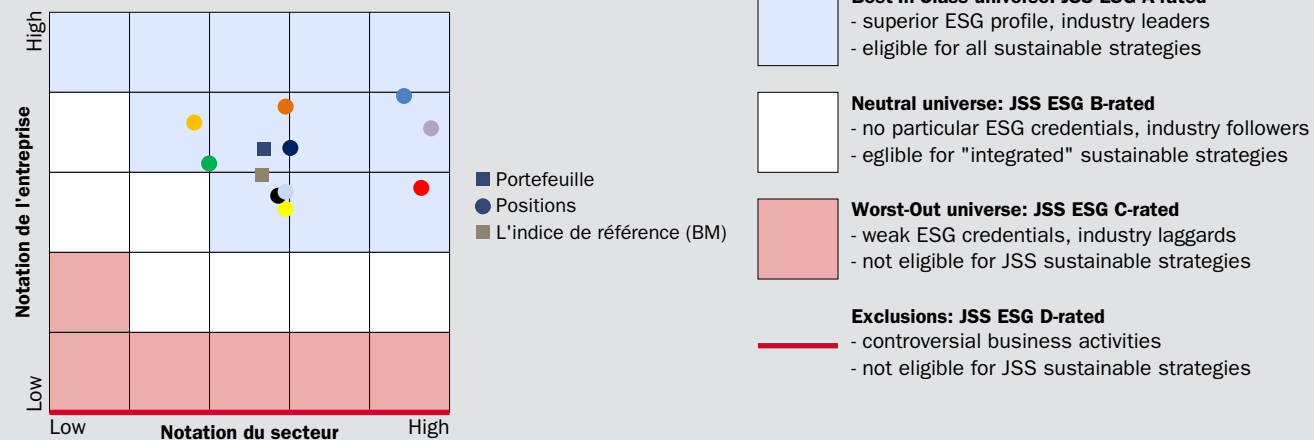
High

Notation de l'entreprise

Low

Low

Notation du secteur

High

Portefeuille

Positions

L'indice de référence (BM)

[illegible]

- superior ESG profile, industry leaders

- eligible for all sustainable strategies

Neutral universe: JSS ESG B-rated

- no particular ESG credentials, industry followers

- eglible for "integrated" sustainable strategies

Worst-Out universe: JSS ESG C-rated

- weak ESG credentials, industry laggards

- not eligible for JSS sustainable strategies

Exclusions: JSS ESG D-rated

- controversial business activities

- not eligible for JSS sustainable strategies